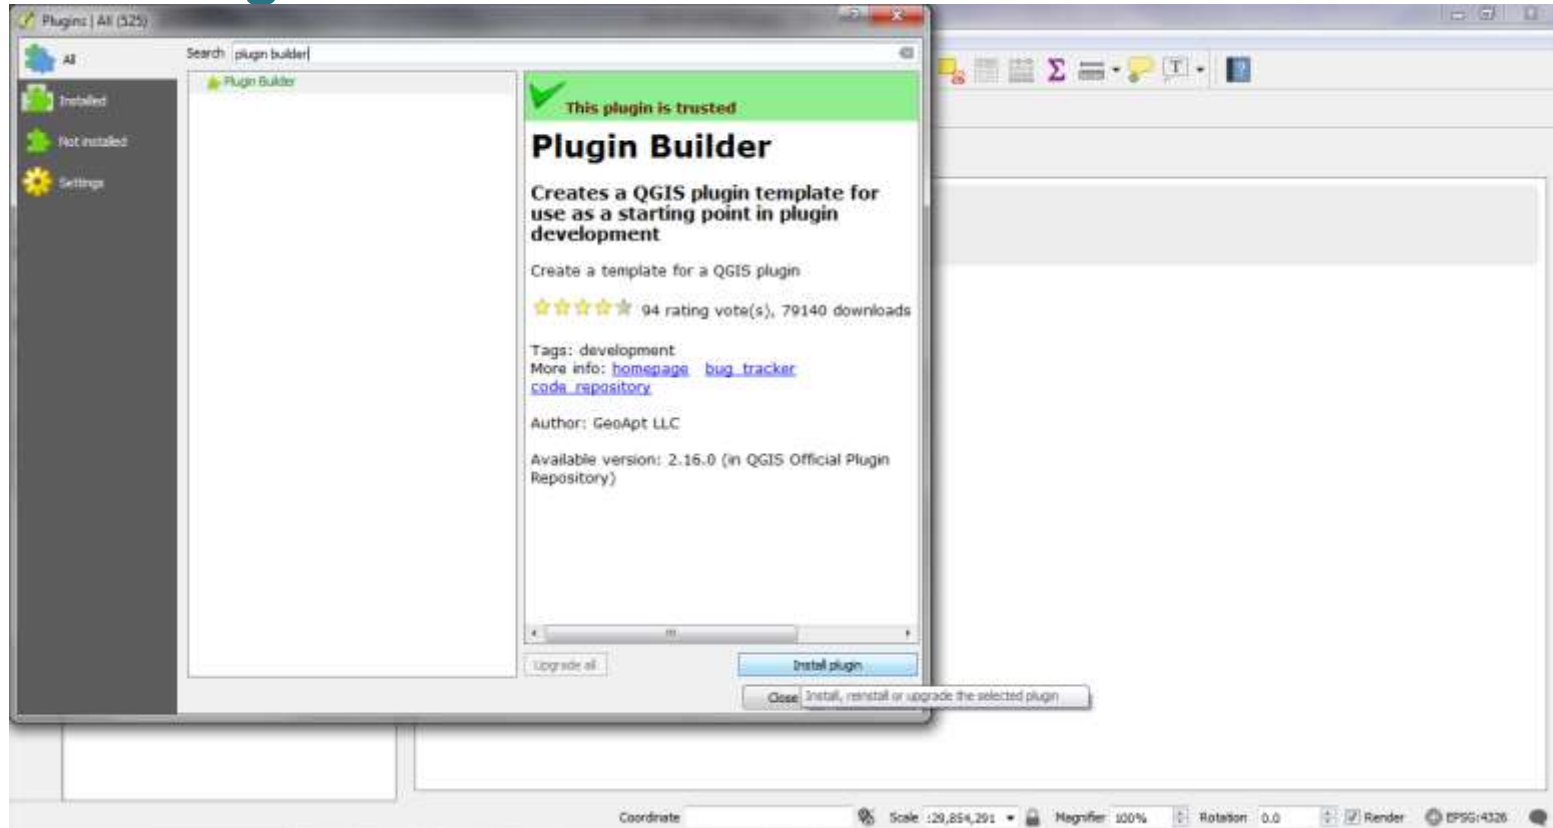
Plugins | All (525)

All
Installed
Not installed
Settings

Search plugin builder

Plugin Builder

This plugin is trusted

Plugin Builder

Creates a QGIS plugin template for use as a starting point in plugin development

Create a template for a QGIS plugin

94 rating vote(s), 79140 downloads

Tags: development
More info: homepage bug tracker code repository

Author: GeoApt LLC

Available version: 2.16.0 (in QGIS Official Plugin Repository)

Upgrade all

Install plugin

Close

Install, reinstall or upgrade the selected plugin

Coordinate

Scale :29,854,291

Magnifier 100%

Rotation 0.0

Render

EPSG:4326